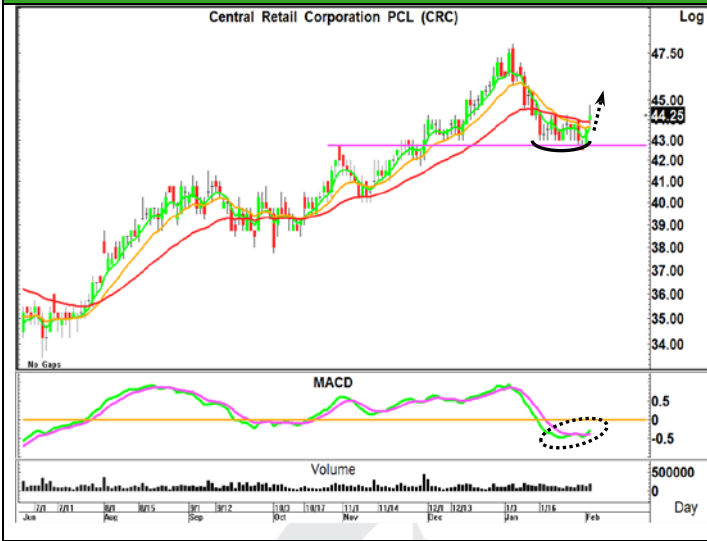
Central Retail Corporation PCL (CRC)

Log

47.50
45.00
44.25
43.00
42.00
41.00
40.00
39.00
38.00
37.00
36.00
35.00
34.00

No Gaps

MACD

0.5
0
-0.5

Volume

500000
0

7/1 7/11 8/1 8/15 9/1 9/12 10/3 10/17 11/1 11/14 12/1 12/13 1/3 1/16

Jun Aug Sep Oct Nov Dec Jan Feb

Day